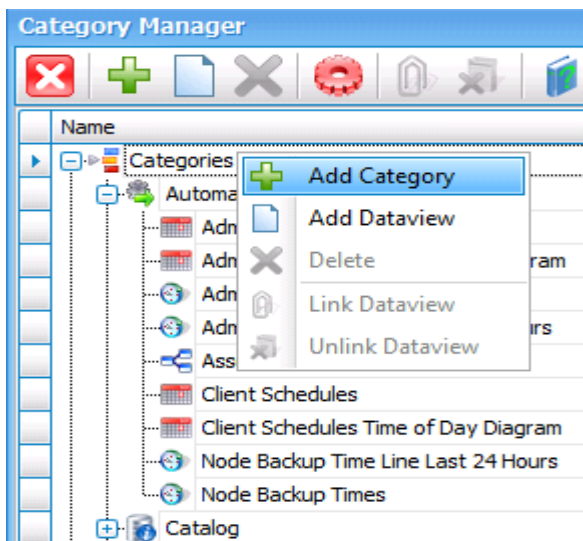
Category Manager

Name

Categories

Automa

Adm

Adm ram

Adm

Adm rs

Ass

Client Schedules

Client Schedules Time of Day Diagram

Node Backup Time Line Last 24 Hours

Node Backup Times

Catalog

Add Category

Add Dataview

Delete

Link Dataview

Unlink Dataview